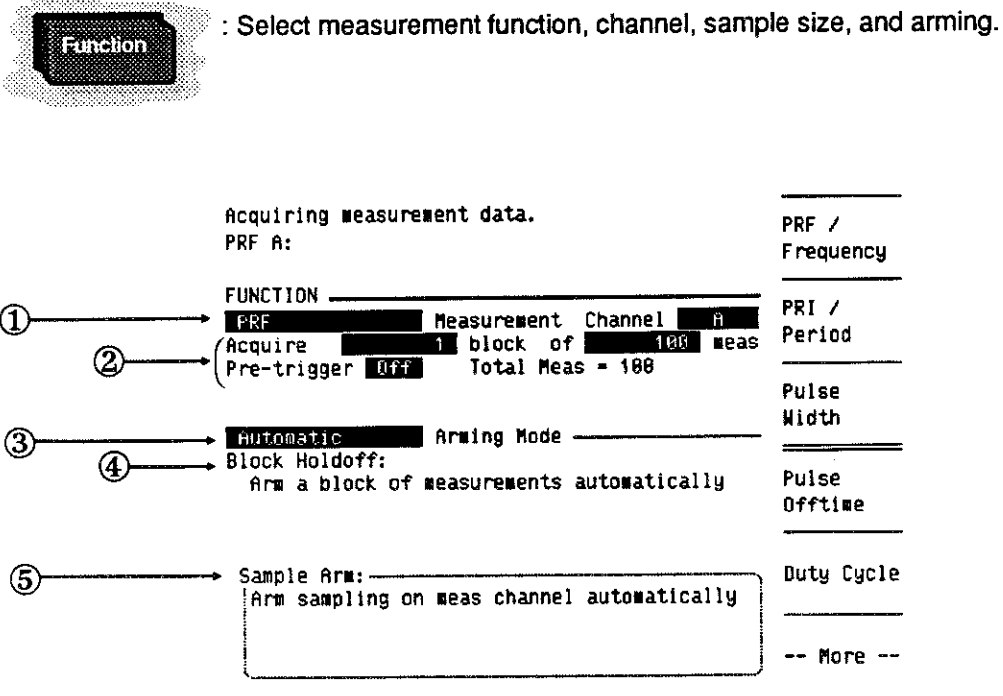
Function

: Select measurement function, channel, sample size, and arming.

Acquiring measurement data.
PRF A:

FUNCTION
① PRF Measurement Channel A
② Acquire 1 block of 100 meas
Pre-trigger Off Total Meas = 100

③ Automatic Arming Mode
④ Block Holdoff:
Arm a block of measurements automatically

⑤ Sample Arm:
Arm sampling on meas channel automatically

PRF / Frequency

PRI / Period

Pulse Width

Pulse Offtime

Duty Cycle

-- More --